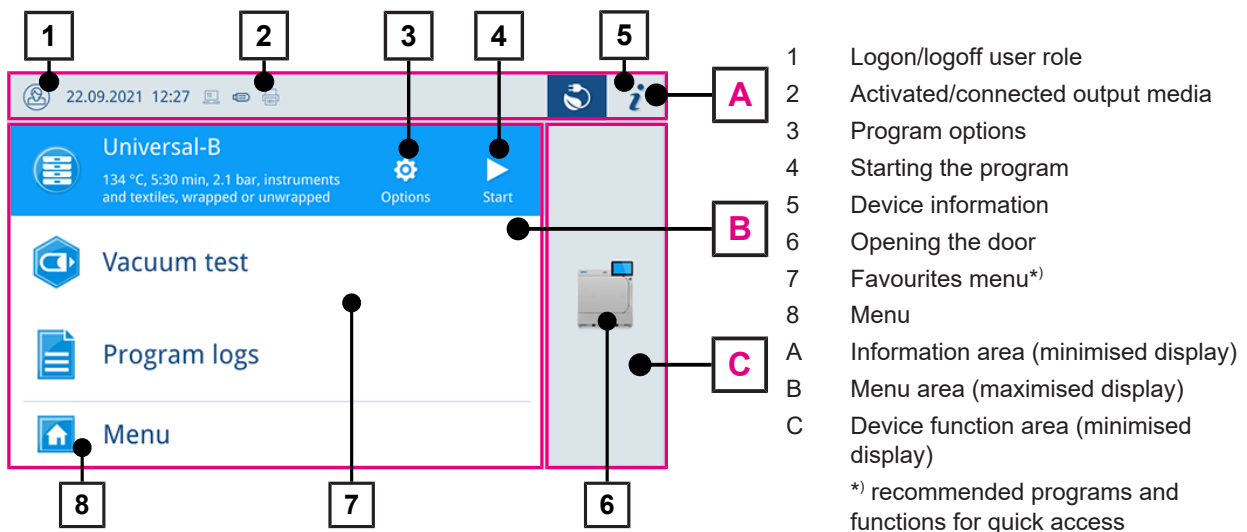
1
2
3
4
5
22.09.2021 12:27
A
Universal-B
134 °C, 5:30 min, 2.1 bar, instruments and textiles, wrapped or unwrapped
Options
Start
B
Vacuum test
Program logs
C
Menu
8
7
6

| 1 | Logon/logoff user role |
|---|---|
| 2 | Activated/connected output media |
| 3 | Program options |
| 4 | Starting the program |
| 5 | Device information |
| 6 | Opening the door |
| 7 | Favourites menu*) |
| 8 | Menu |
| A | Information area (minimised display) |
| B | Menu area (maximised display) |
| C | Device function area (minimised display) |

*) recommended programs and functions for quick access